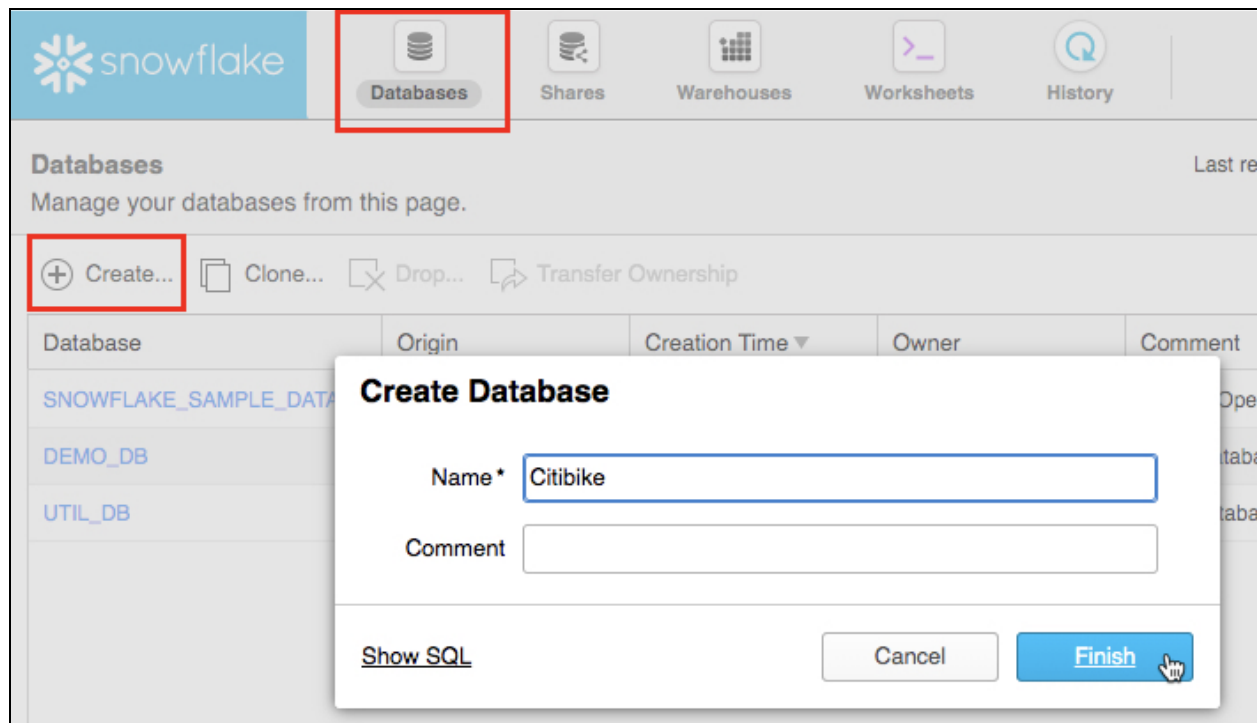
snowflake

Databases Shares Warehouses Worksheets History

Databases
Manage your databases from this page.

Last re

Create... Clone... Drop... Transfer Ownership

| Database | Origin | Creation Time ▼ | Owner | Comment |
|---|---|---|---|---|
| SNOWFLAKE_SAMPLE_DATA | | | | Ope |
| DEMO_DB | | | | taba |
| UTIL_DB | | | | taba |

Create Database

Name* Citibike

Comment

Show SQL

Cancel

Finish